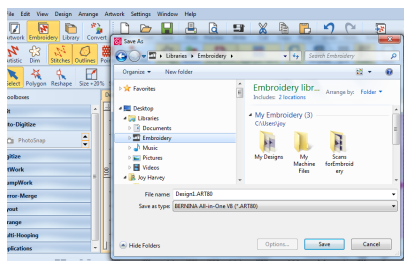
File Edit View Design Arrange Artwork Settings Window Help

twork Embroidery Library Convert

tistic Dim Stitches Outlines

Select Polygon Reshape Size +20%

oolboxes

o-Digitize

PhotoSnap

gitize

rtWork

ampWork

rror-Merge

yout

range

lti-Hooping

plications

Save As

Libraries ▸ Embroidery ▸

Search Embroidery

Organize ▾ New folder

Favorites

Desktop

Libraries

Documents

Embroidery

Music

Pictures

Videos

Joy Harvey

Embroidery libr...

Includes: 2 locations

Arrange by: Folder ▾

My Embroidery (3)

C:\Users\joy

My Designs

My Machine Files

Scans forEmbroidery

File name: Design1.ART80

Save as type: BERNINA All-in-One V8 (*.ART80)

Hide Folders

Options...

Save

Cancel